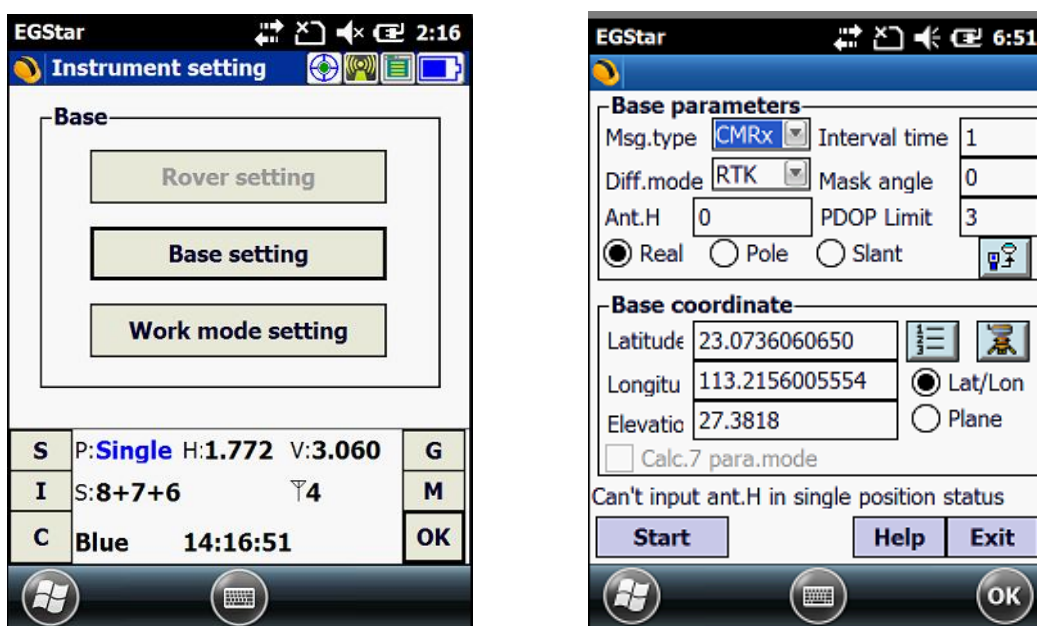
EGStar 2:16

Instrument setting

Base

Rover setting

Base setting

Work mode setting

S P:Single H:1.772 V:3.060 G

I S:8+7+6 4 M

C Blue 14:16:51 OK

EGStar 6:51

Base parameters

Msg.type CMRx Interval time 1

Diff.mode RTK Mask angle 0

Ant.H 0 PDOP Limit 3

Real Pole Slant

Base coordinate

Latitude 23.0736060650

Longitu 113.2156005554 Lat/Lon

Elevatio 27.3818 Plane

Calc.7 para.mode

Can't input ant.H in single position status

Start Help Exit

OK